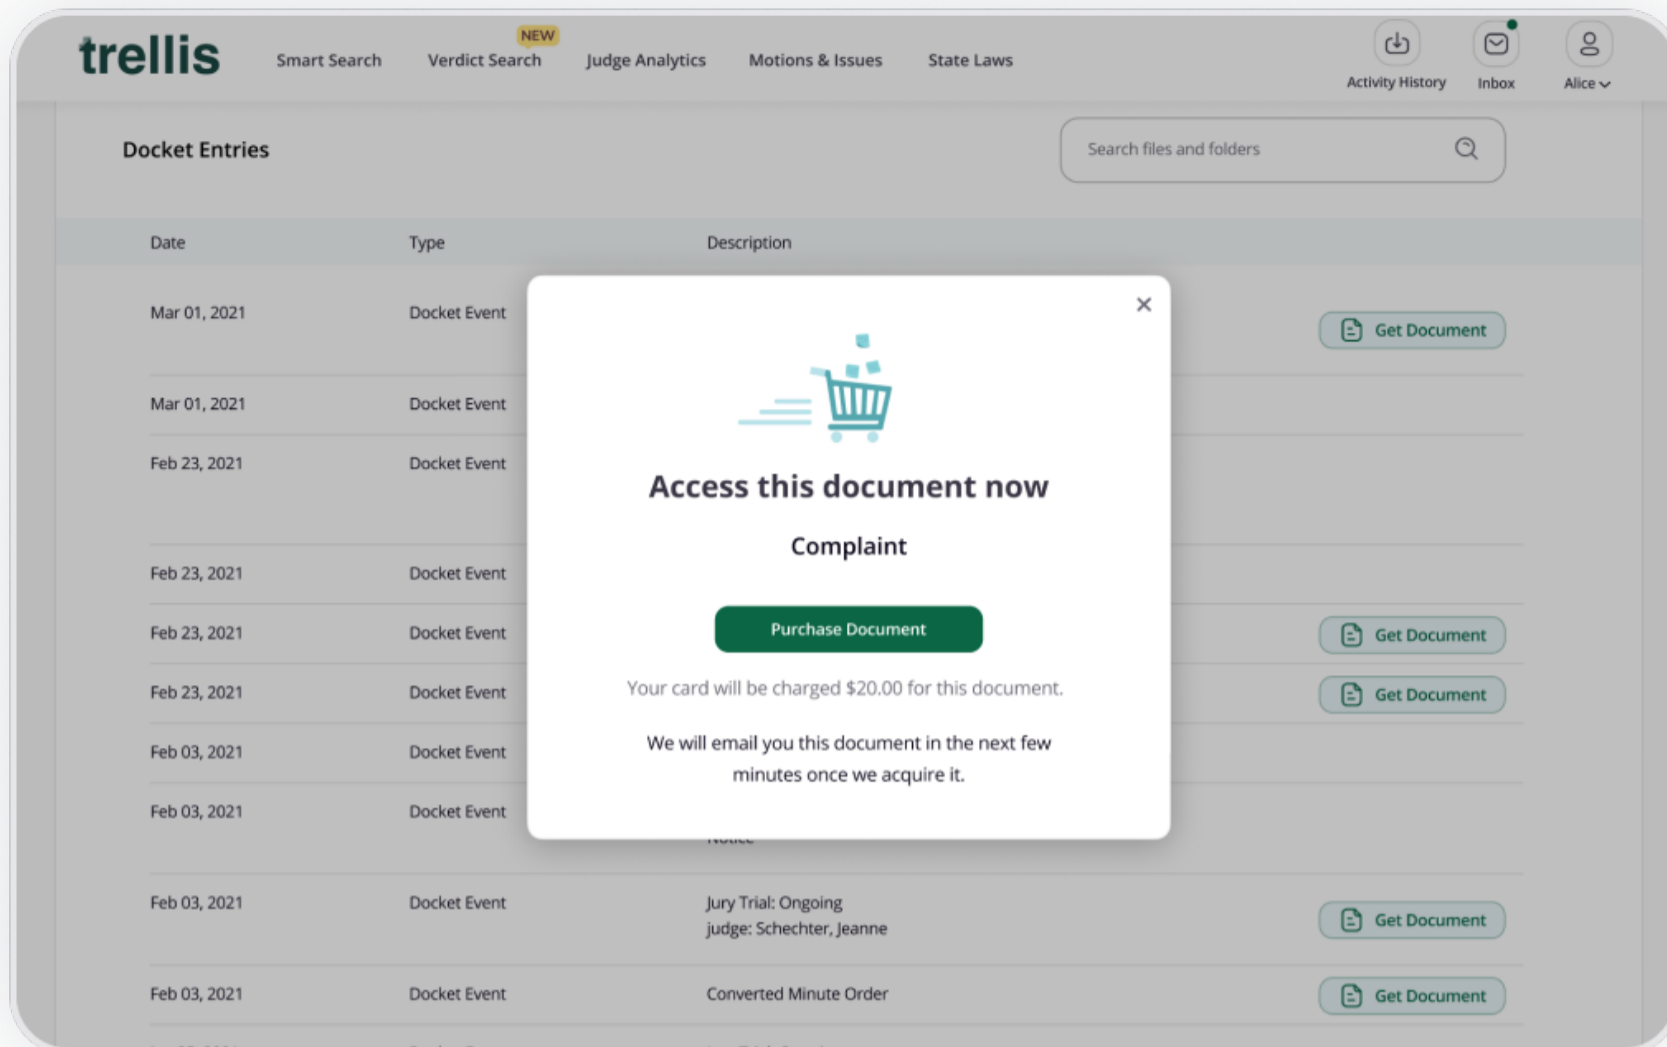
trellis

Smart Search NEW Verdict Search Judge Analytics Motions & Issues State Laws

Activity History Inbox Alice

Docket Entries

Search files and folders

| Date | Type | Description | |
|---|---|---|---|
| Mar 01, 2021 | Docket Event | | Get Document |
| Mar 01, 2021 | Docket Event | | |
| Feb 23, 2021 | Docket Event | | |
| Feb 23, 2021 | Docket Event | | |
| Feb 23, 2021 | Docket Event | | Get Document |
| Feb 23, 2021 | Docket Event | | Get Document |
| Feb 03, 2021 | Docket Event | | |
| Feb 03, 2021 | Docket Event | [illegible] | |
| Feb 03, 2021 | Docket Event | Jury Trial: Ongoing judge: Schechter, Jeanne | Get Document |
| Feb 03, 2021 | Docket Event | Converted Minute Order | Get Document |

×

Access this document now

Complaint

Purchase Document

Your card will be charged $20.00 for this document.

We will email you this document in the next few minutes once we acquire it.